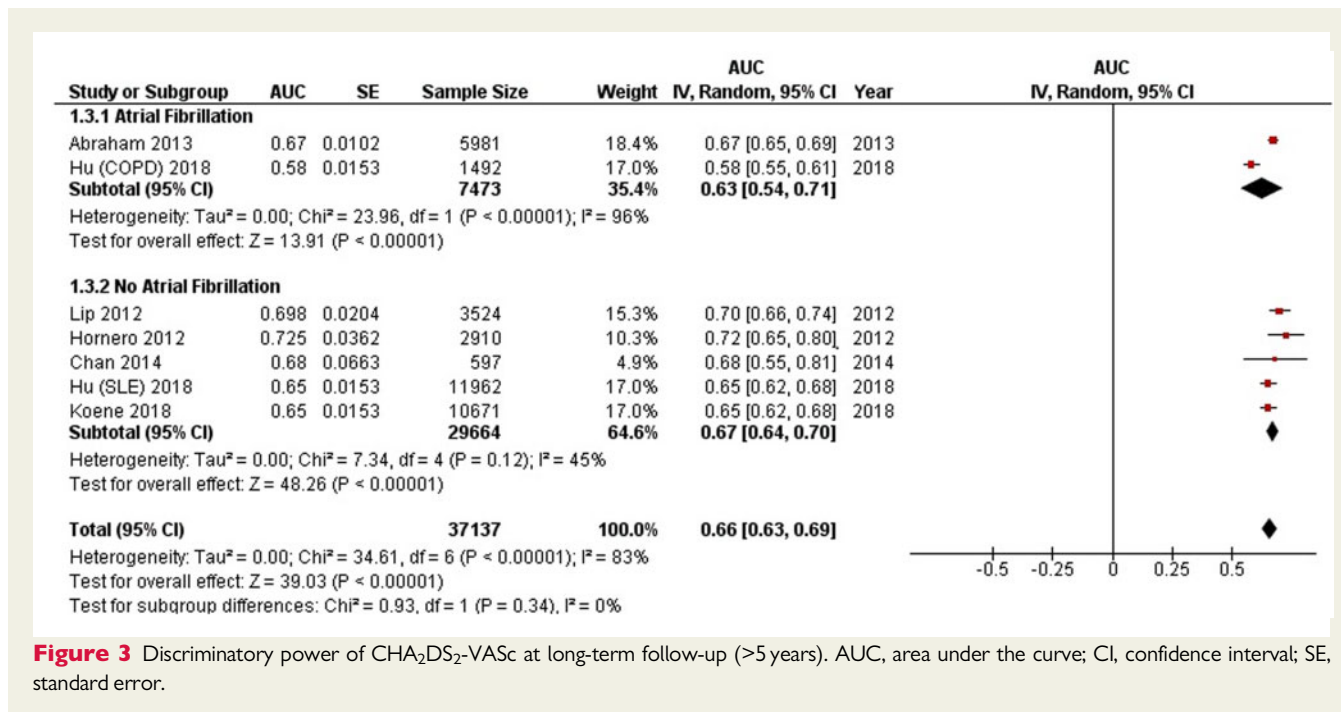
| Study or Subgroup | AUC | SE | Sample Size | Weight | AUC IV, Random, 95% CI | Year |
|---|---|---|---|---|---|---|
| **1.3.1 Atrial Fibrillation** | | | | | | |
| Abraham 2013 | 0.67 | 0.0102 | 5981 | 18.4% | 0.67 [0.65, 0.69] | 2013 |
| Hu (COPD) 2018 | 0.58 | 0.0153 | 1492 | 17.0% | 0.58 [0.55, 0.61] | 2018 |
| **Subtotal (95% CI)** | | | **7473** | **35.4%** | **0.63 [0.54, 0.71]** | |

Heterogeneity: Tau² = 0.00; Chi² = 23.96, df = 1 (P < 0.00001); I² = 96%
Test for overall effect: Z = 13.91 (P < 0.00001)

| Study or Subgroup | AUC | SE | Sample Size | Weight | AUC IV, Random, 95% CI | Year |
|---|---|---|---|---|---|---|
| **1.3.2 No Atrial Fibrillation** | | | | | | |
| Lip 2012 | 0.698 | 0.0204 | 3524 | 15.3% | 0.70 [0.66, 0.74] | 2012 |
| Hornero 2012 | 0.725 | 0.0362 | 2910 | 10.3% | 0.72 [0.65, 0.80] | 2012 |
| Chan 2014 | 0.68 | 0.0663 | 597 | 4.9% | 0.68 [0.55, 0.81] | 2014 |
| Hu (SLE) 2018 | 0.65 | 0.0153 | 11962 | 17.0% | 0.65 [0.62, 0.68] | 2018 |
| Koene 2018 | 0.65 | 0.0153 | 10671 | 17.0% | 0.65 [0.62, 0.68] | 2018 |
| **Subtotal (95% CI)** | | | **29664** | **64.6%** | **0.67 [0.64, 0.70]** | |

Heterogeneity: Tau² = 0.00; Chi² = 7.34, df = 4 (P = 0.12); I² = 45%
Test for overall effect: Z = 48.26 (P < 0.00001)

**Total (95% CI)** **37137** **100.0%** **0.66 [0.63, 0.69]**
Heterogeneity: Tau² = 0.00; Chi² = 34.61, df = 6 (P < 0.00001); I² = 83%
Test for overall effect: Z = 39.03 (P < 0.00001)
Test for subgroup differences: Chi² = 0.93, df = 1 (P = 0.34), I² = 0%

AUC
IV, Random, 95% CI
-0.5 -0.25 0 0.25 0.5

**Figure 3** Discriminatory power of CHA$_2$DS$_2$-VASc at long-term follow-up (>5 years). AUC, area under the curve; CI, confidence interval; SE, standard error.